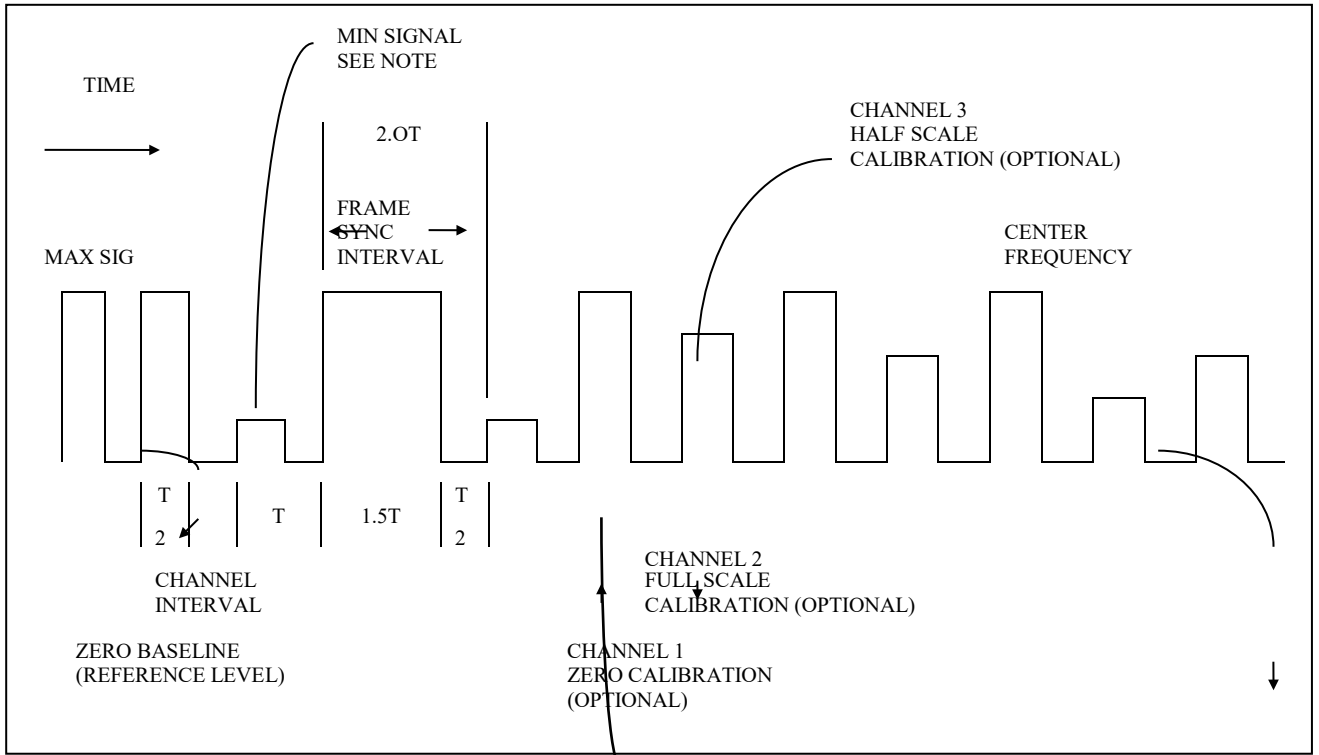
MIN SIGNAL
SEE NOTE

TIME

2.OT

CHANNEL 3
HALF SCALE
CALIBRATION (OPTIONAL)

FRAME
SYNC
INTERVAL

MAX SIG

CENTER
FREQUENCY

$\frac{T}{2}$

T

1.5T

$\frac{T}{2}$

CHANNEL
INTERVAL

CHANNEL 2
FULL SCALE
CALIBRATION (OPTIONAL)

ZERO BASELINE
(REFERENCE LEVEL)

CHANNEL 1
ZERO CALIBRATION
(OPTIONAL)